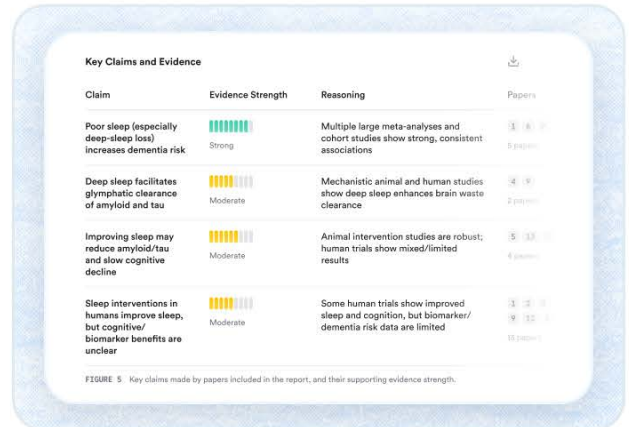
Key Claims and Evidence

| Claim | Evidence Strength | Reasoning | Papers |
|---|---|---|---|
| Poor sleep (especially deep-sleep loss) increases dementia risk | Strong | Multiple large meta-analyses and cohort studies show strong, consistent associations | 1 6 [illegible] 5 papers |
| Deep sleep facilitates glymphatic clearance of amyloid and tau | Moderate | Mechanistic animal and human studies show deep sleep enhances brain waste clearance | 4 9 2 papers |
| Improving sleep may reduce amyloid/tau and slow cognitive decline | Moderate | Animal intervention studies are robust; human trials show mixed/limited results | 5 13 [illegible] 4 papers |
| Sleep interventions in humans improve sleep, but cognitive/ biomarker benefits are unclear | Moderate | Some human trials show improved sleep and cognition, but biomarker/ dementia risk data are limited | 1 2 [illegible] 9 10 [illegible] 15 papers |

FIGURE 5 Key claims made by papers included in the report, and their supporting evidence strength.